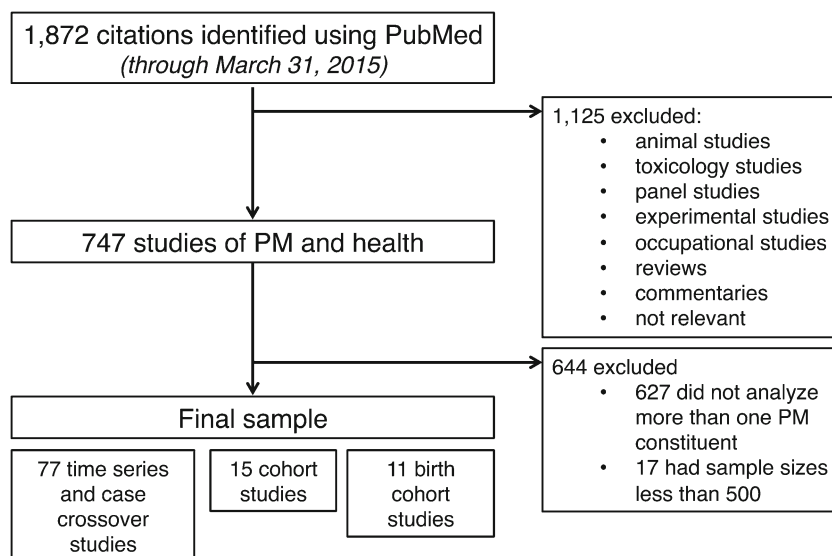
1,872 citations identified using PubMed
(through March 31, 2015)

1,125 excluded:
- animal studies
- toxicology studies
- panel studies
- experimental studies
- occupational studies
- reviews
- commentaries
- not relevant

747 studies of PM and health

644 excluded
- 627 did not analyze more than one PM constituent
- 17 had sample sizes less than 500

Final sample

77 time series and case crossover studies

15 cohort studies

11 birth cohort studies